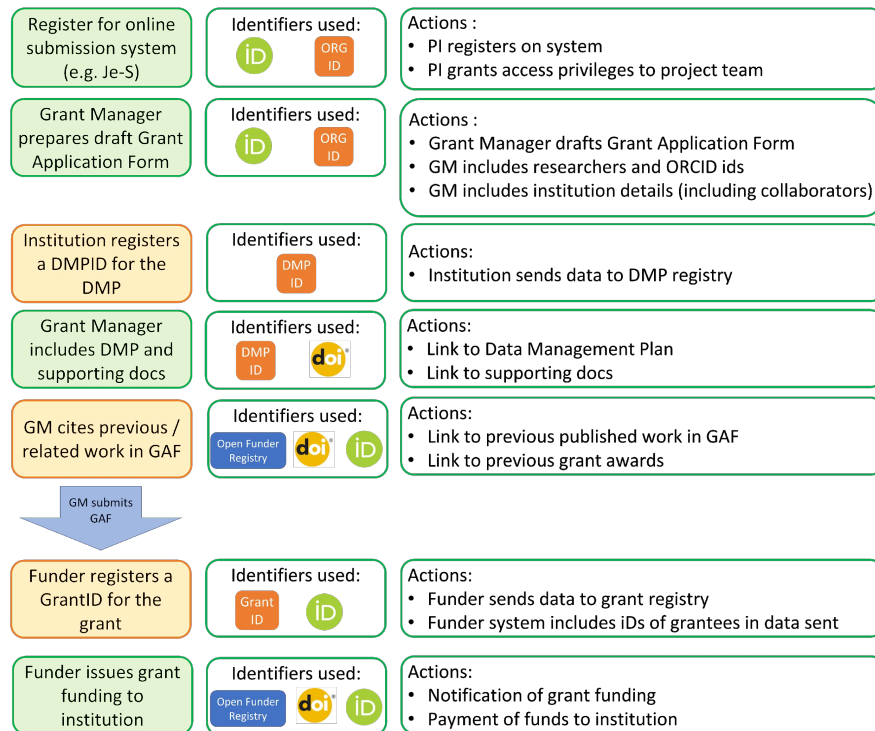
Register for online submission system (e.g. Je-S)

Identifiers used:
iD
ORG ID

Actions :
• PI registers on system
• PI grants access privileges to project team

Grant Manager prepares draft Grant Application Form

Identifiers used:
iD
ORG ID

Actions :
• Grant Manager drafts Grant Application Form
• GM includes researchers and ORCID ids
• GM includes institution details (including collaborators)

Institution registers a DMPID for the DMP

Identifiers used:
DMP ID

Actions:
• Institution sends data to DMP registry

Grant Manager includes DMP and supporting docs

Identifiers used:
DMP ID
doi

Actions:
• Link to Data Management Plan
• Link to supporting docs

GM cites previous / related work in GAF

Identifiers used:
Open Funder Registry
doi
iD

Actions:
• Link to previous published work in GAF
• Link to previous grant awards

GM submits GAF

Funder registers a GrantID for the grant

Identifiers used:
Grant ID
iD

Actions:
• Funder sends data to grant registry
• Funder system includes iDs of grantees in data sent

Funder issues grant funding to institution

Identifiers used:
Open Funder Registry
doi
iD

Actions:
• Notification of grant funding
• Payment of funds to institution